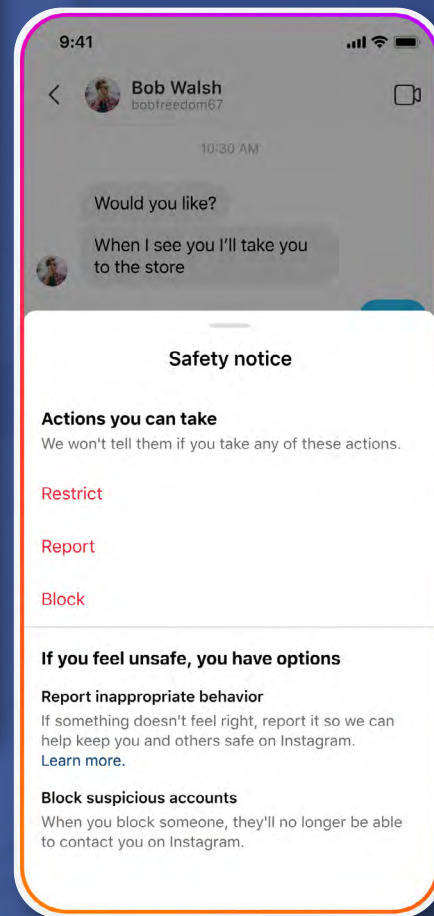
9:41

Bob Walsh
bobfreedom67

10:30 AM

Would you like?

When I see you I'll take you to the store

Safety notice

Actions you can take
We won't tell them if you take any of these actions.

Restrict

Report

Block

If you feel unsafe, you have options

Report inappropriate behavior
If something doesn't feel right, report it so we can help keep you and others safe on Instagram. Learn more.

Block suspicious accounts
When you block someone, they'll no longer be able to contact you on Instagram.